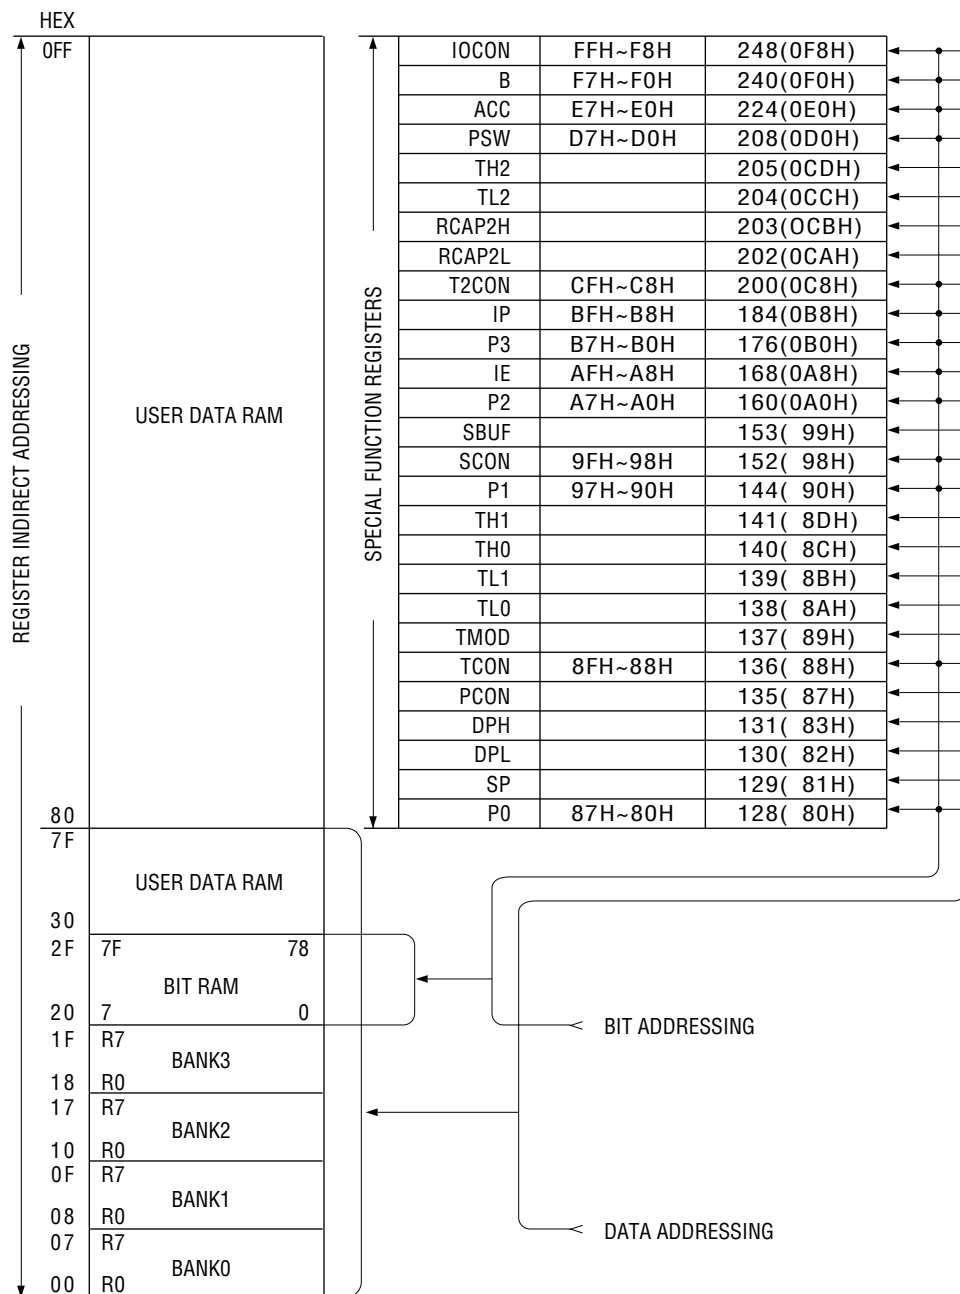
HEX
0FF

REGISTER INDIRECT ADDRESSING

USER DATA RAM

80
7F

USER DATA RAM

30
2F 7F 78

BIT RAM

20 7 0
1F R7
BANK3
18 R0
17 R7
BANK2
10 R0
0F R7
BANK1
08 R0
07 R7
BANK0
00 R0

SPECIAL FUNCTION REGISTERS

| IOCON | FFH~F8H | 248(0F8H) |
|---|---|---|
| B | F7H~F0H | 240(0F0H) |
| ACC | E7H~E0H | 224(0E0H) |
| PSW | D7H~D0H | 208(0D0H) |
| TH2 | | 205(0CDH) |
| TL2 | | 204(0CCH) |
| RCAP2H | | 203(0CBH) |
| RCAP2L | | 202(0CAH) |
| T2CON | CFH~C8H | 200(0C8H) |
| IP | BFH~B8H | 184(0B8H) |
| P3 | B7H~B0H | 176(0B0H) |
| IE | AFH~A8H | 168(0A8H) |
| P2 | A7H~A0H | 160(0A0H) |
| SBUF | | 153( 99H) |
| SCON | 9FH~98H | 152( 98H) |
| P1 | 97H~90H | 144( 90H) |
| TH1 | | 141( 8DH) |
| TH0 | | 140( 8CH) |
| TL1 | | 139( 8BH) |
| TL0 | | 138( 8AH) |
| TMOD | | 137( 89H) |
| TCON | 8FH~88H | 136( 88H) |
| PCON | | 135( 87H) |
| DPH | | 131( 83H) |
| DPL | | 130( 82H) |
| SP | | 129( 81H) |
| P0 | 87H~80H | 128( 80H) |

BIT ADDRESSING

DATA ADDRESSING